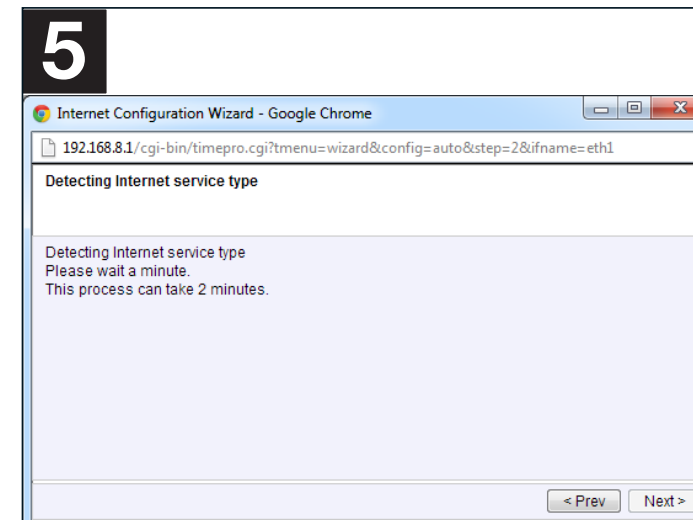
5

Internet Configuration Wizard - Google Chrome

192.168.8.1/cgi-bin/timepro.cgi?tmenu=wizard&config=auto&step=2&ifname=eth1

Detecting Internet service type

Detecting Internet service type
Please wait a minute.
This process can take 2 minutes.

< Prev
Next >